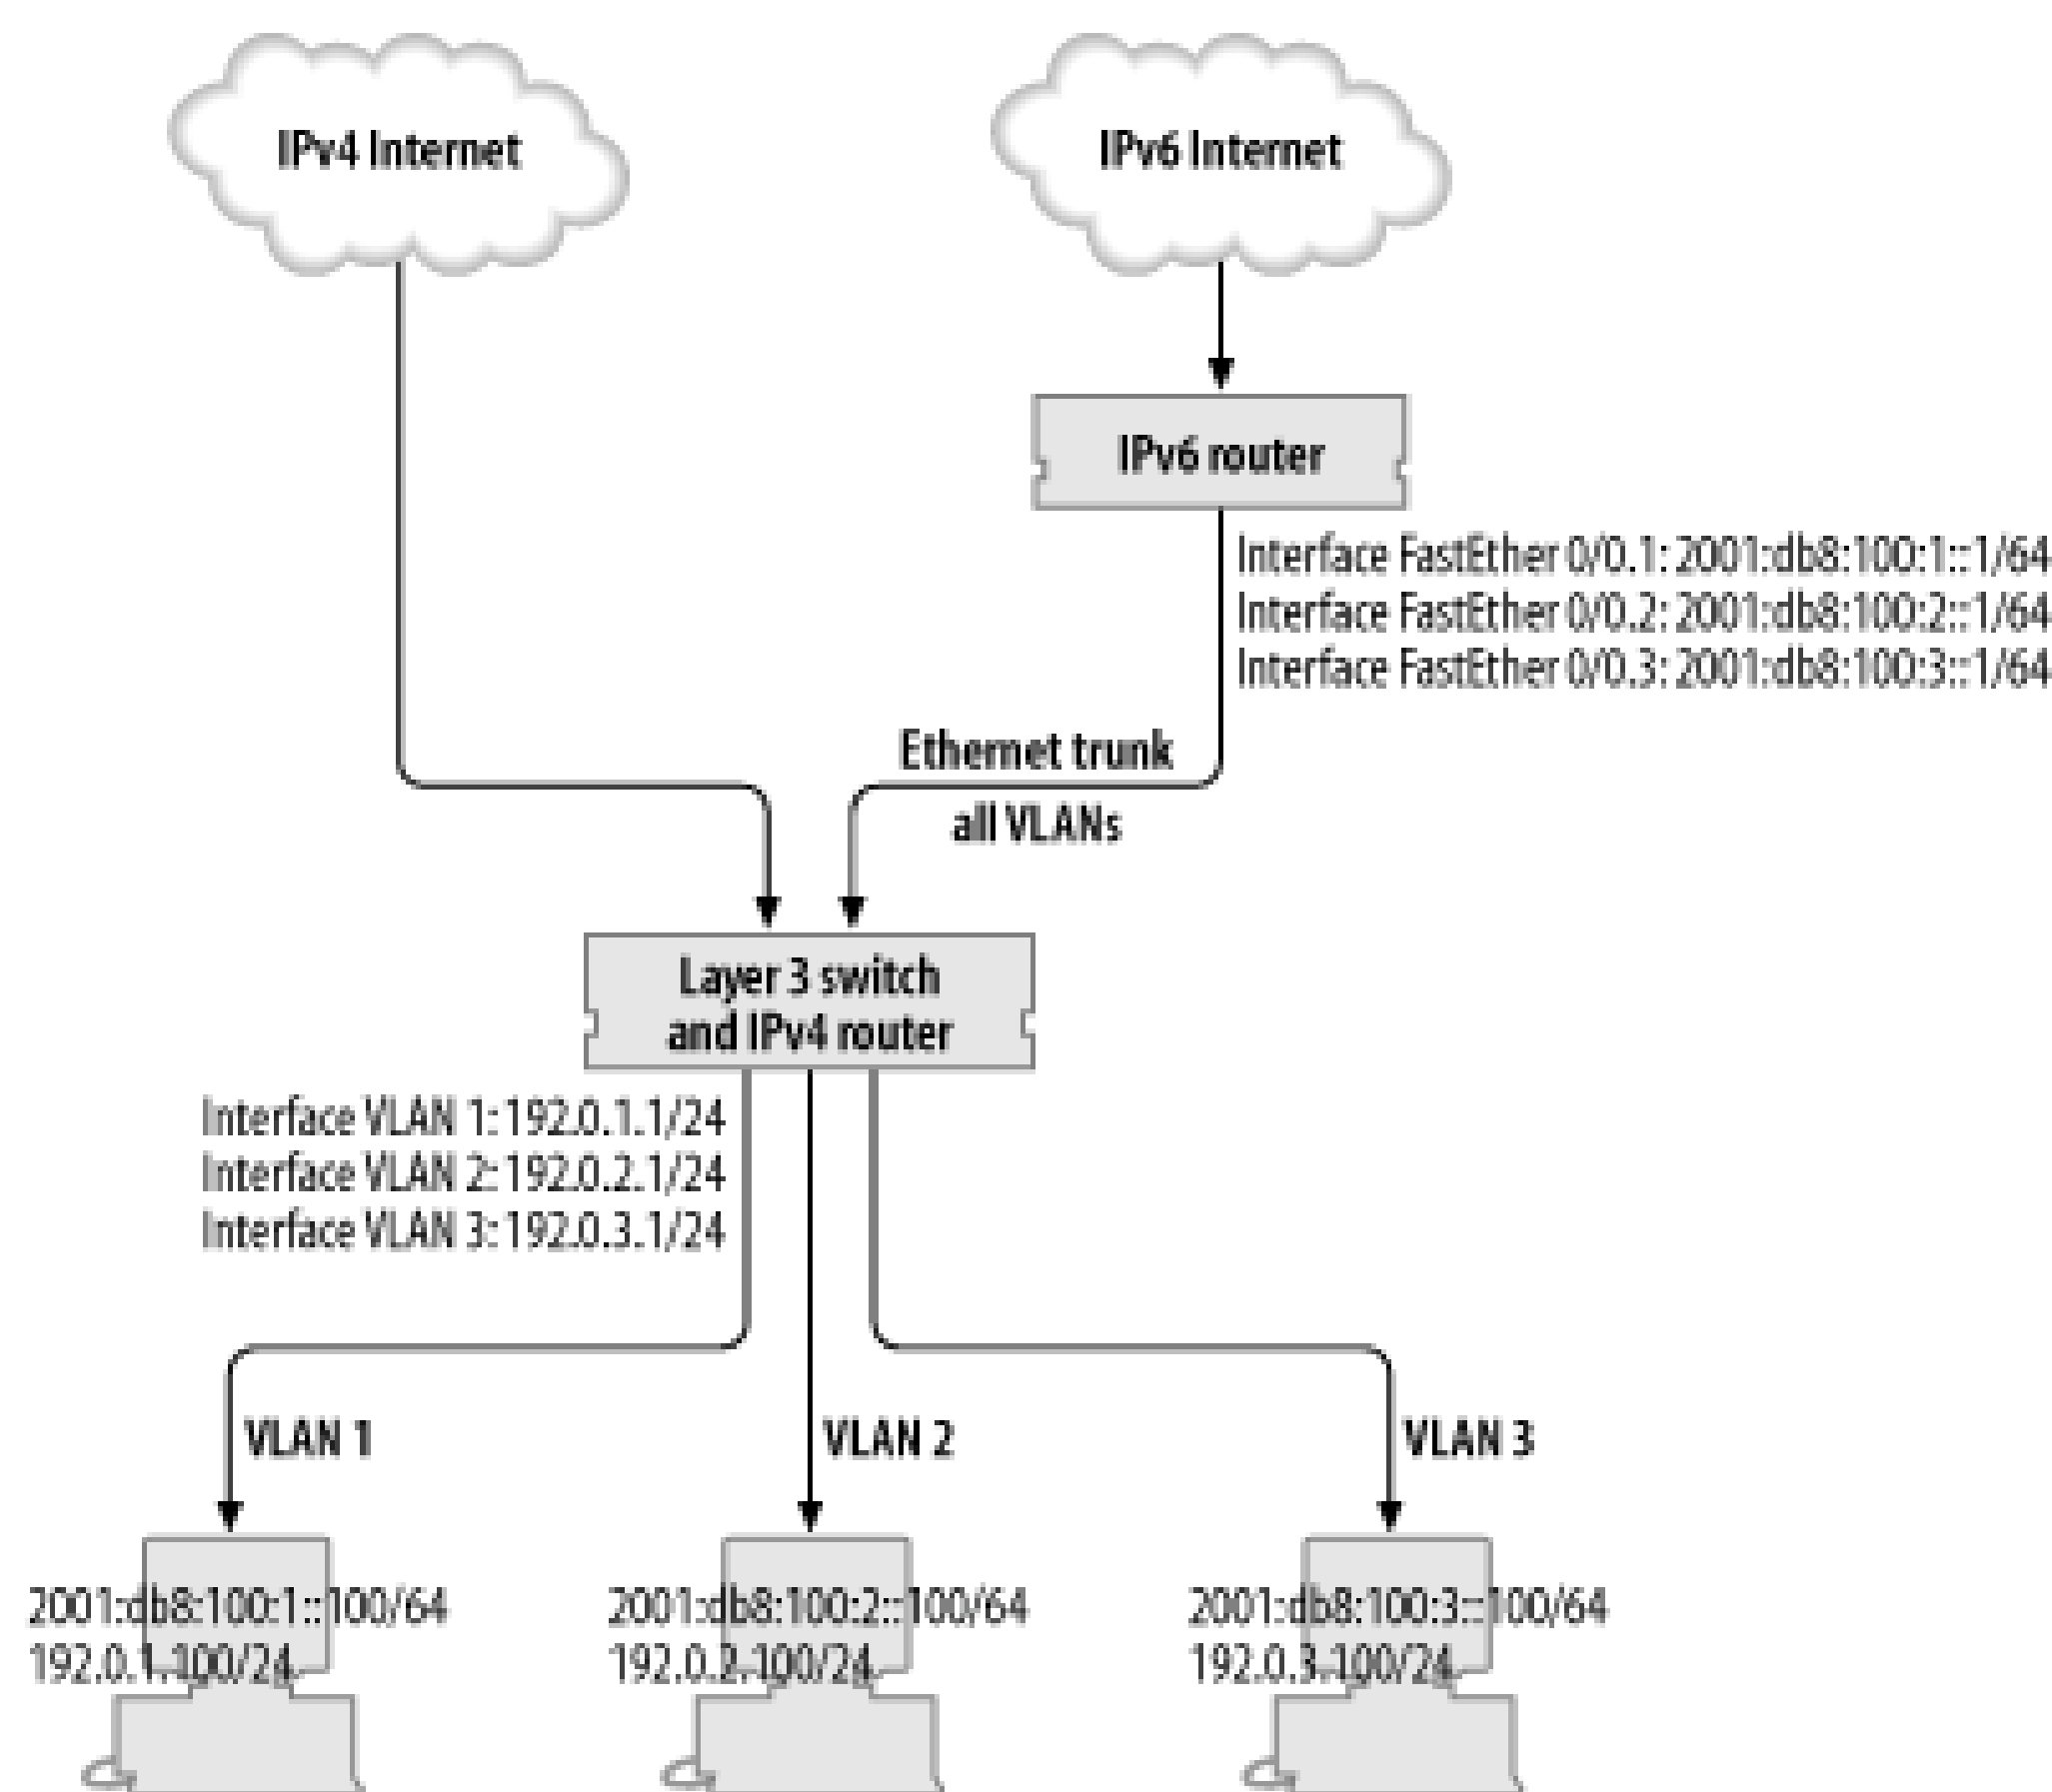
IPv4 Internet

IPv6 Internet

IPv6 router

Interface FastEther 0/0.1: 2001:db8:100:1::1/64
Interface FastEther 0/0.2: 2001:db8:100:2::1/64
Interface FastEther 0/0.3: 2001:db8:100:3::1/64

Ethernet trunk
all VLANs

Layer 3 switch and IPv4 router

Interface VLAN 1: 192.0.1.1/24
Interface VLAN 2: 192.0.2.1/24
Interface VLAN 3: 192.0.3.1/24

VLAN 1

VLAN 2

VLAN 3

2001:db8:100:1::100/64
192.0.1.100/24

2001:db8:100:2::100/64
192.0.2.100/24

2001:db8:100:3::100/64
192.0.3.100/24